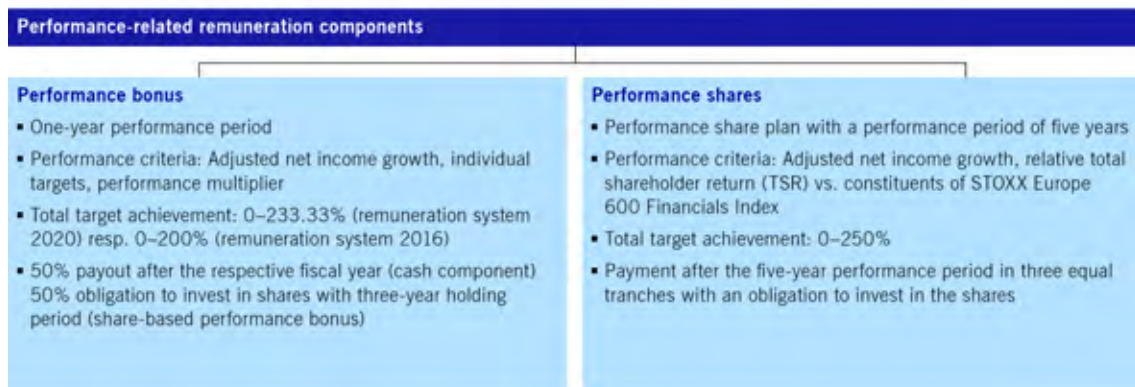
Performance-related remuneration components

Performance bonus

- One-year performance period
- Performance criteria: Adjusted net income growth, individual targets, performance multiplier
- Total target achievement: 0–233.33% (remuneration system 2020) resp. 0–200% (remuneration system 2016)
- 50% payout after the respective fiscal year (cash component) 50% obligation to invest in shares with three-year holding period (share-based performance bonus)

Performance shares

- Performance share plan with a performance period of five years
- Performance criteria: Adjusted net income growth, relative total shareholder return (TSR) vs. constituents of STOXX Europe 600 Financials Index
- Total target achievement: 0–250%
- Payment after the five-year performance period in three equal tranches with an obligation to invest in the shares